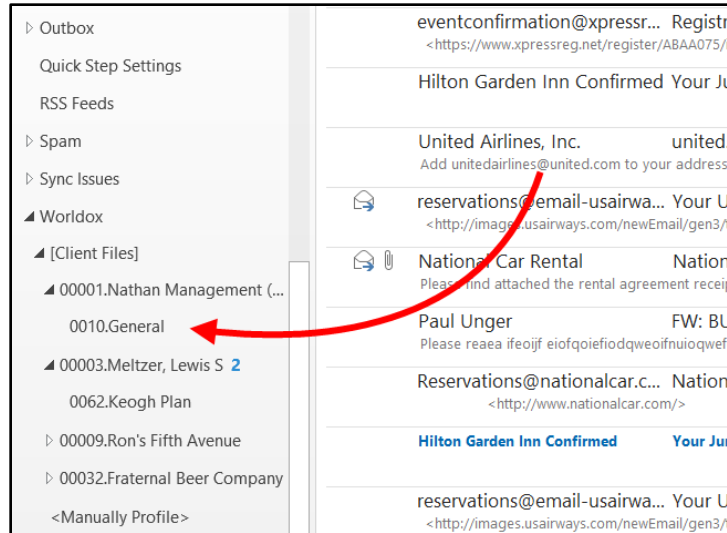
Outbox
Quick Step Settings
RSS Feeds
Spam
Sync Issues
Worldox
[Client Files]
00001.Nathan Management (...
0010.General
00003.Meltzer, Lewis S 2
0062.Keogh Plan
00009.Ron's Fifth Avenue
00032.Fraternal Beer Company
<Manually Profile>

eventconfirmation@xpressr... Registr
<https://www.xpressreg.net/register/ABAA075/
Hilton Garden Inn Confirmed Your Ju
United Airlines, Inc. united
Add unitedairlines@united.com to your address
reservations@email-usairwa... Your U
<http://images.usairways.com/newEmail/gen3/
National Car Rental Nation
Please find attached the rental agreement receip
Paul Unger FW: BU
Please reaea ifeoijf eiofqoiefiodqweoifnuioqwef
Reservations@nationalcar.c... Nation
<http://www.nationalcar.com/>
Hilton Garden Inn Confirmed Your Ju
reservations@email-usairwa... Your U
<http://images.usairways.com/newEmail/gen3/